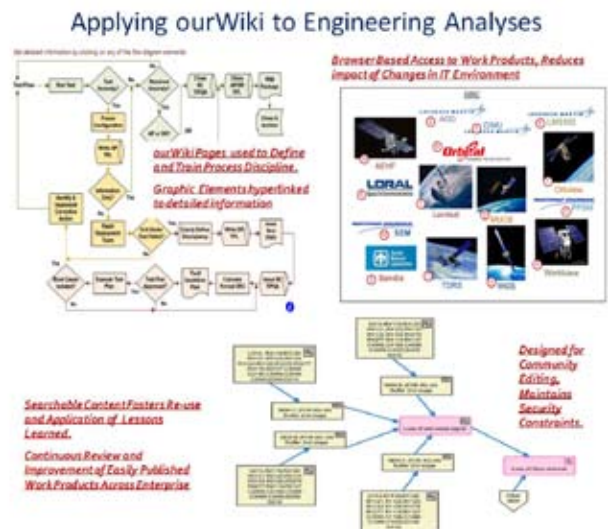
Applying ourWiki to Engineering Analyses

Browser Based Access to Work Products, Reduces Impact of Changes in IT Environment

ourWiki Pages used to Define and Train Process Discipline.

Graphic Elements hypertinked to detailed information

Orbital

LORAL

Searchable Content Fosters Re-use and Application of Lessons Learned.

Continuous Review and Improvement of Easily Published Work Products Across Enterprise

Designed for Community Editing, Maintains Security Constraints.